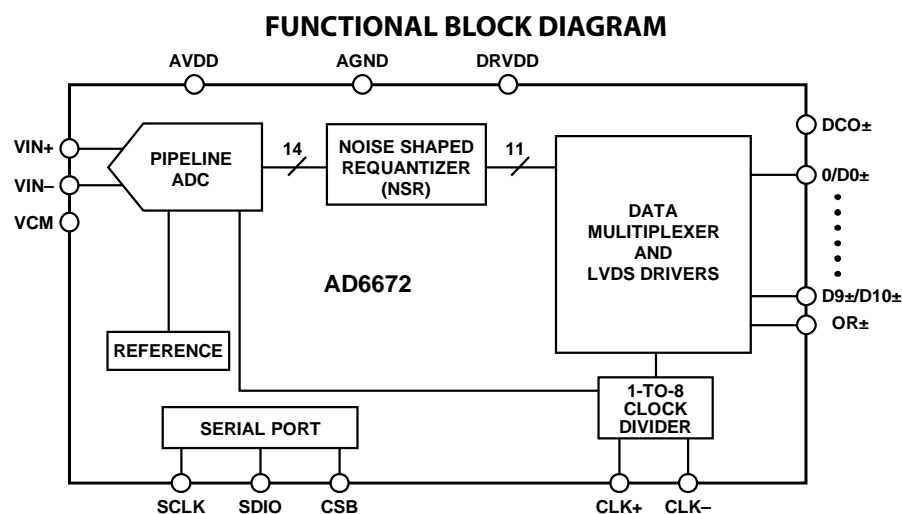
FUNCTIONAL BLOCK DIAGRAM

AVDD
AGND
DRVDD

VIN+
VIN–
VCM

PIPELINE ADC

14

NOISE SHAPED REQUANTIZER (NSR)

11

DATA MULIPLEXER AND LVDS DRIVERS

DCO±
0/D0±
D9±/D10±
OR±

AD6672

REFERENCE

1-TO-8 CLOCK DIVIDER

SERIAL PORT

SCLK
SDIO
CSB

CLK+
CLK–